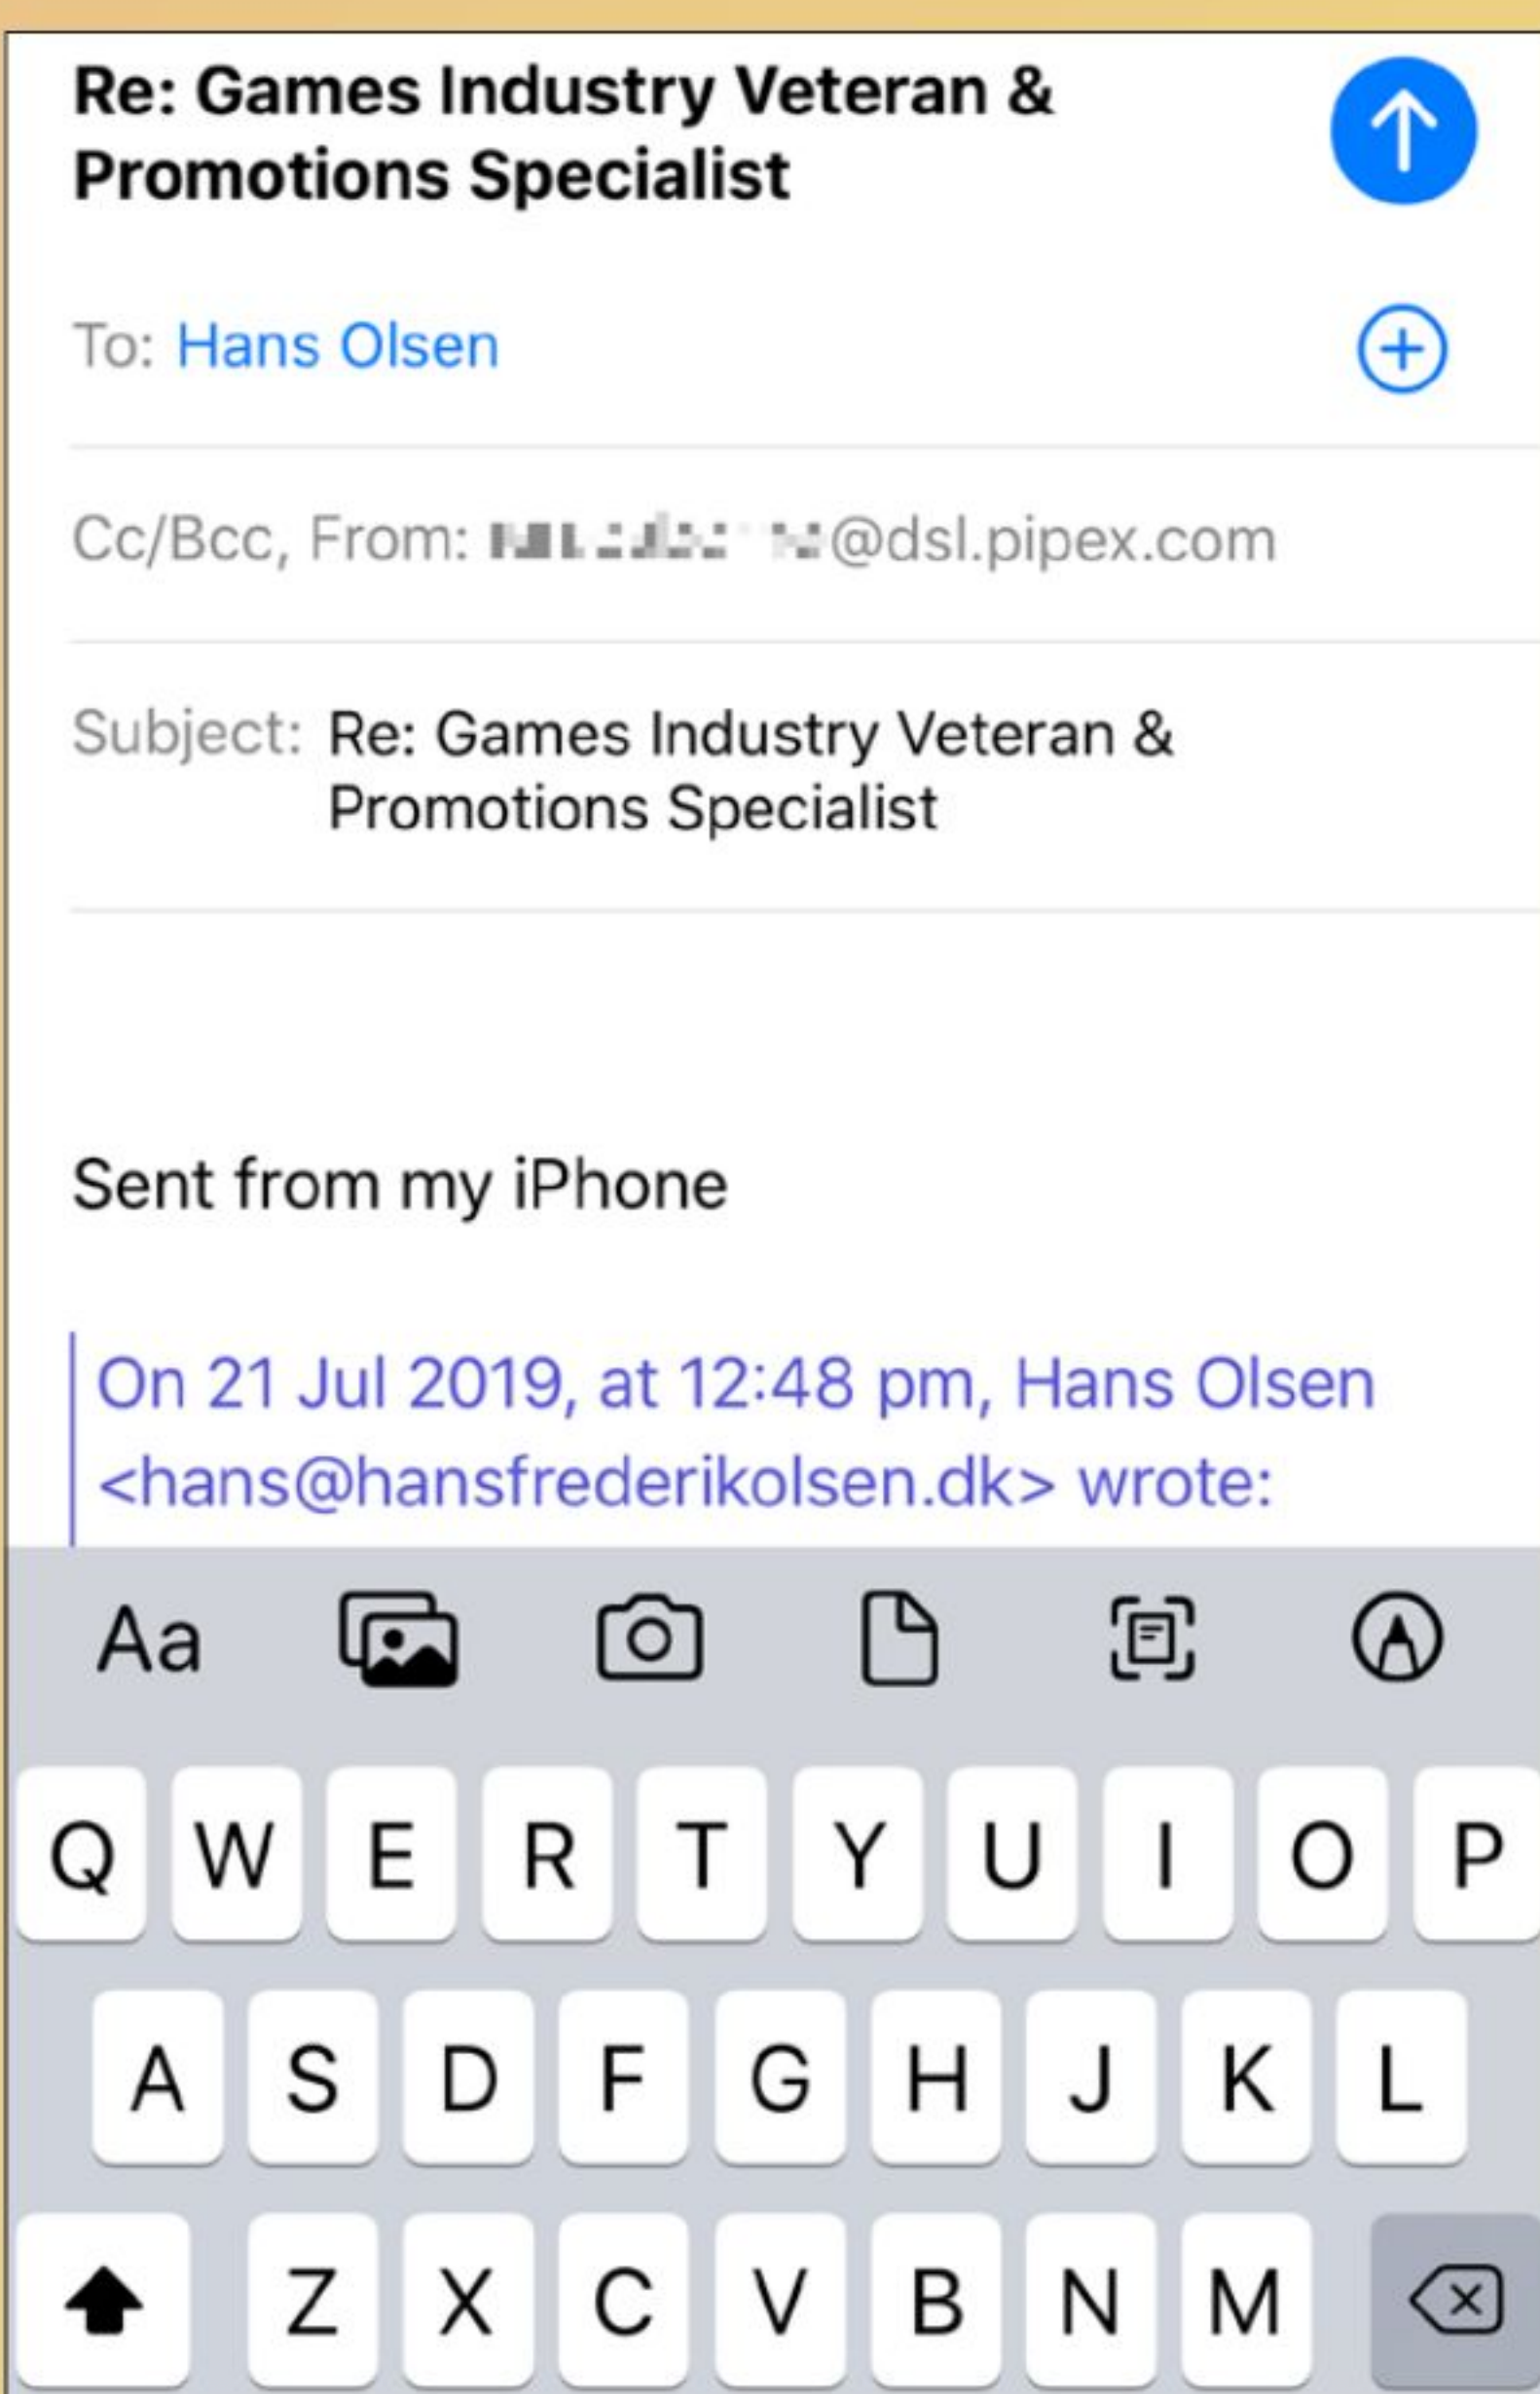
Re: Games Industry Veteran & Promotions Specialist

To: Hans Olsen

Cc/Bcc, From: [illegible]@dsl.pipex.com

Subject: Re: Games Industry Veteran & Promotions Specialist

Sent from my iPhone

On 21 Jul 2019, at 12:48 pm, Hans Olsen <hans@hansfrederikolsen.dk> wrote:

Aa

Q W E R T Y U I O P

A S D F G H J K L

Z X C V B N M